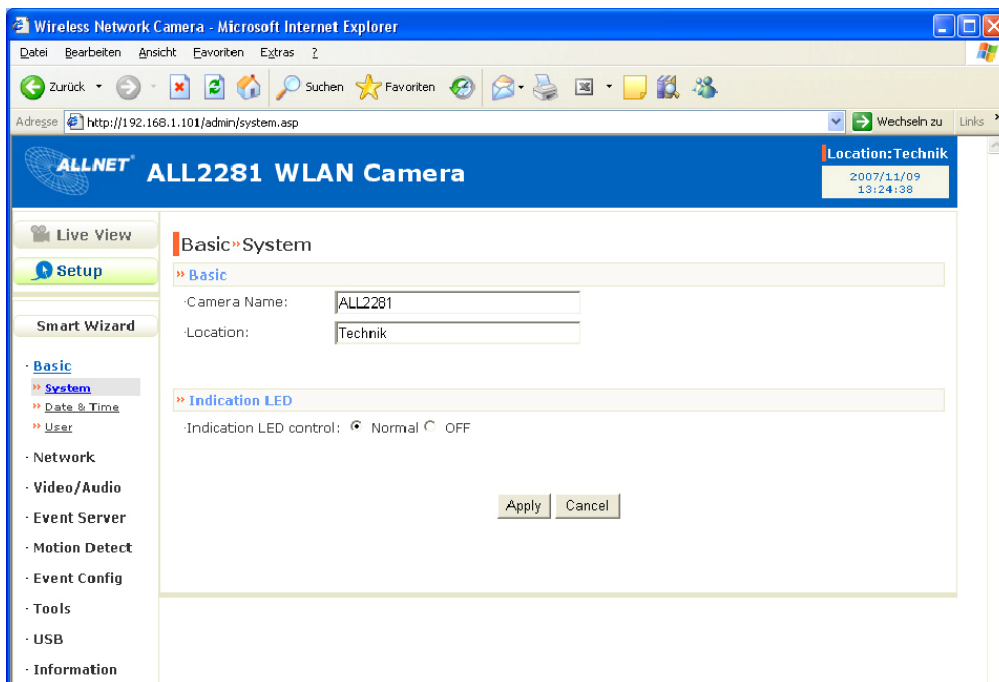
Wireless Network Camera - Microsoft Internet Explorer

Datei Bearbeiten Ansicht Favoriten Extras ?

Zurück Suchen Favoriten

Adresse http://192.168.1.101/admin/system.asp Wechseln zu Links

ALLNET ALL2281 WLAN Camera

Location:Technik
2007/11/09
13:24:38

Live View
Setup
Smart Wizard

· Basic
» System
» Date & Time
» User
· Network
· Video/Audio
· Event Server
· Motion Detect
· Event Config
· Tools
· USB
· Information

Basic»System

» Basic
·Camera Name: ALL2281
·Location: Technik

» Indication LED
·Indication LED control: Normal OFF

Apply Cancel